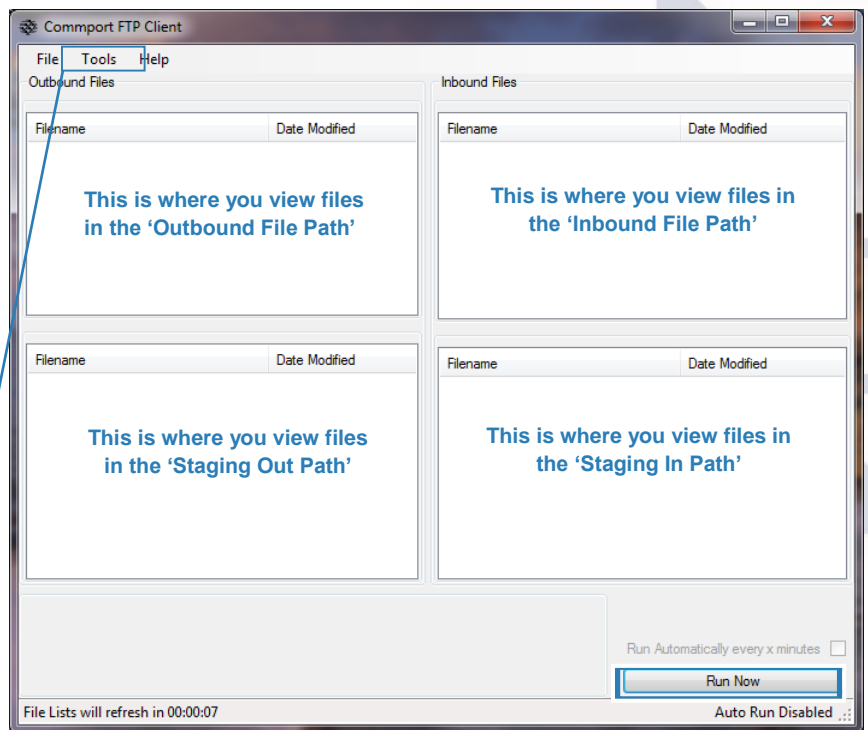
Commport FTP Client

File Tools Help

Outbound Files

| Filename | Date Modified |
|---|---|

This is where you view files in the 'Outbound File Path'

| Filename | Date Modified |
|---|---|

This is where you view files in the 'Staging Out Path'

Inbound Files

| Filename | Date Modified |
|---|---|

This is where you view files in the 'Inbound File Path'

| Filename | Date Modified |
|---|---|

This is where you view files in the 'Staging In Path'

Run Automatically every x minutes

Run Now

File Lists will refresh in 00:00:07

Auto Run Disabled